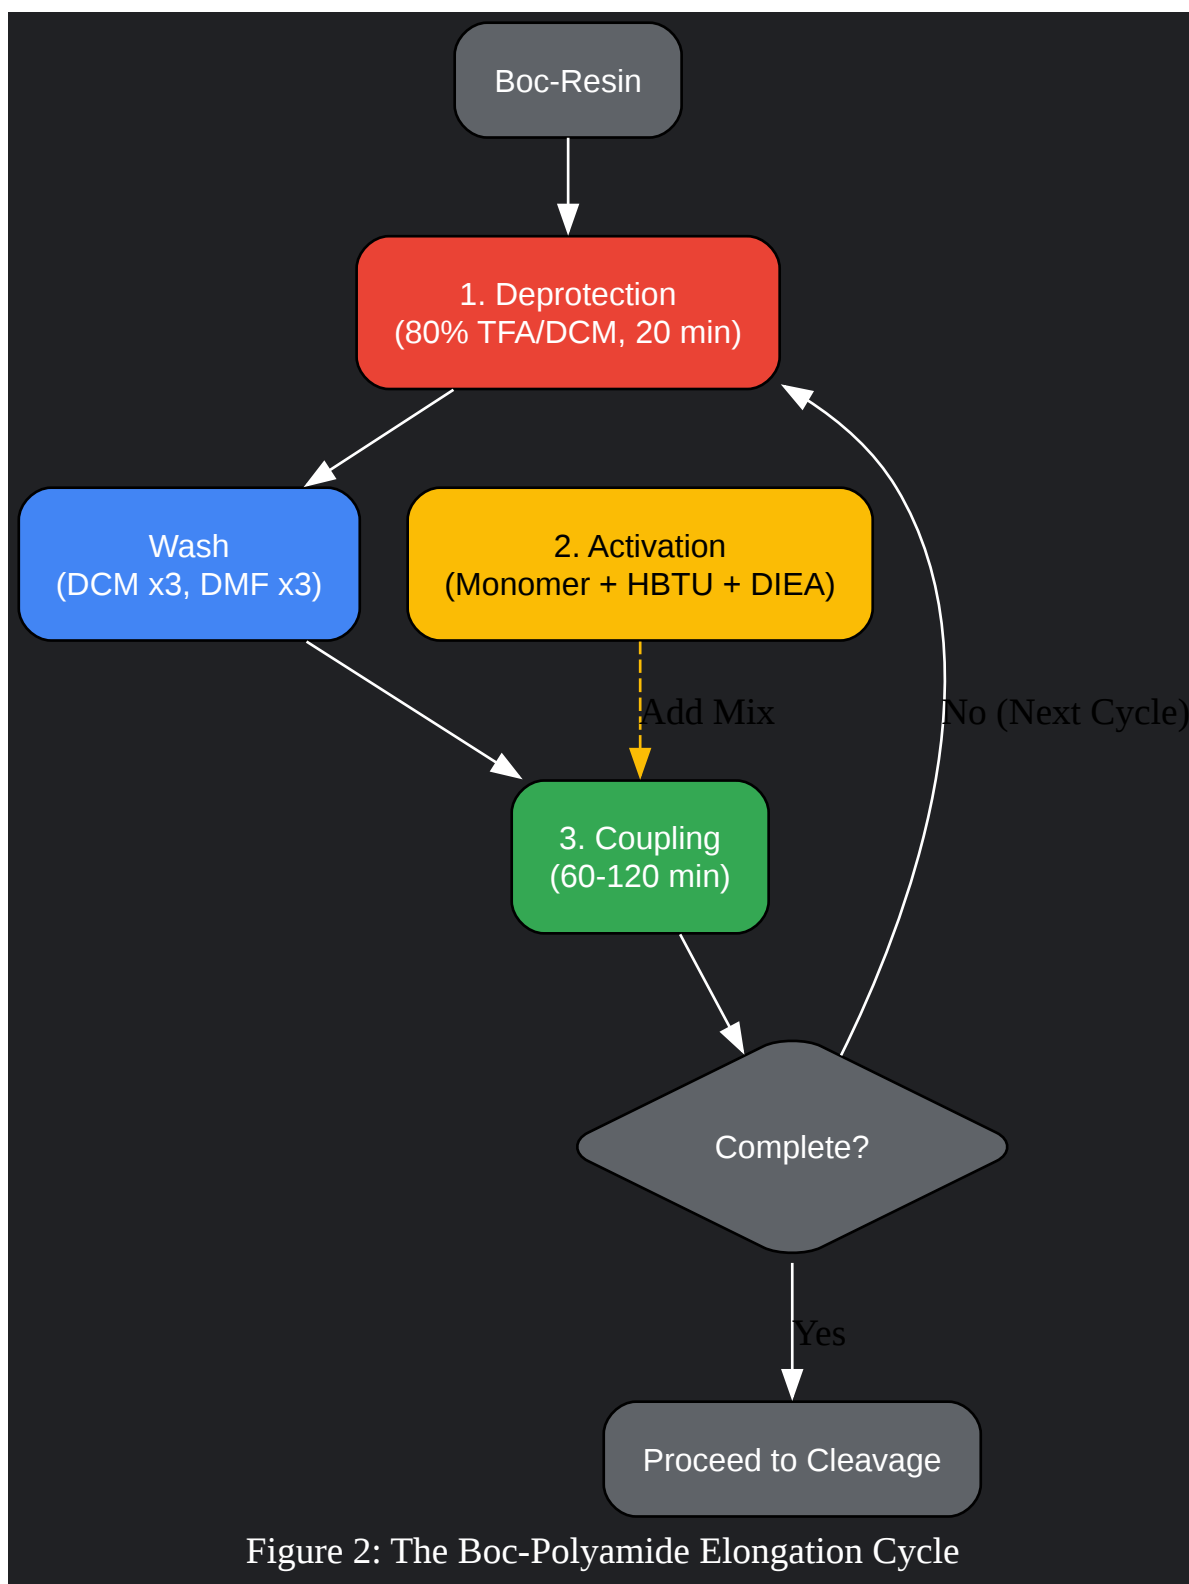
Boc-Resin

1. Deprotection
(80% TFA/DCM, 20 min)

Wash
(DCM x3, DMF x3)

2. Activation
(Monomer + HBTU + DIEA)

Add Mix

No (Next Cycle)

3. Coupling
(60-120 min)

Complete?

Yes

Proceed to Cleavage

Figure 2: The Boc-Polyamide Elongation Cycle